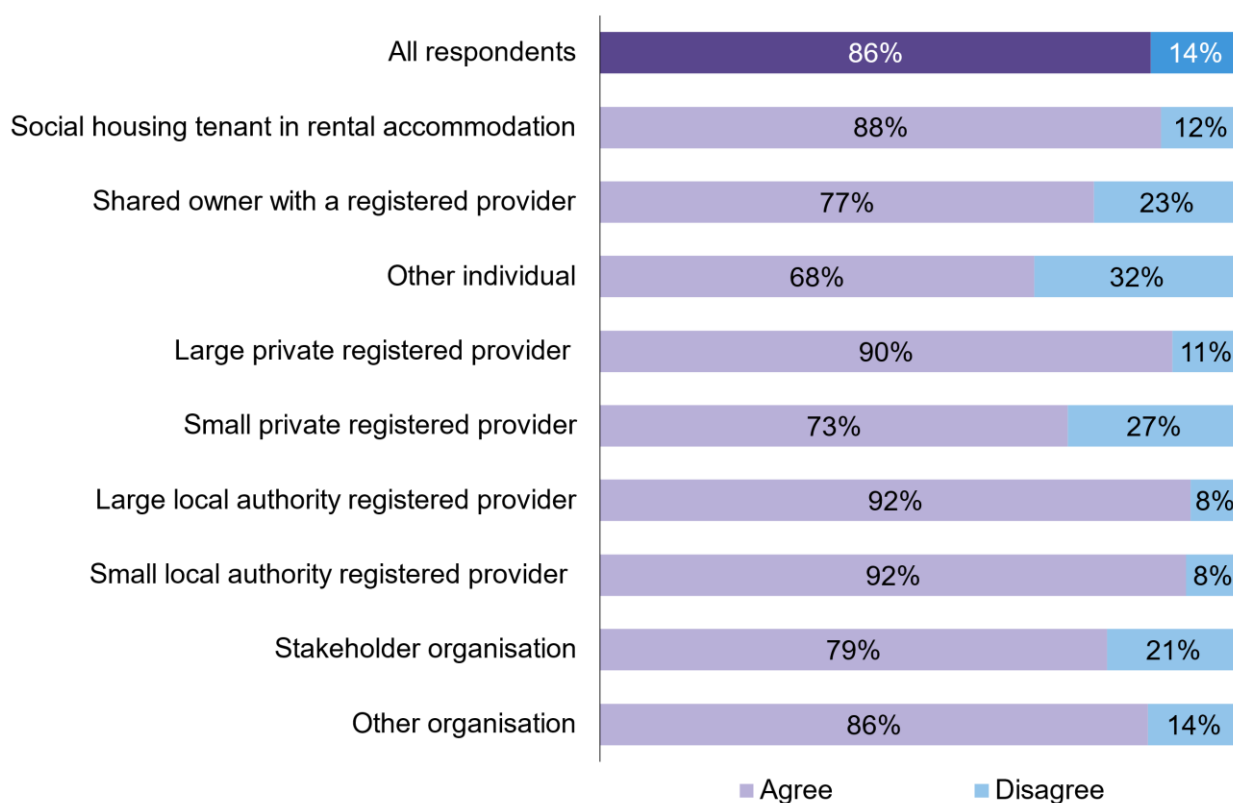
All respondents 86% 14%
Social housing tenant in rental accommodation 88% 12%
Shared owner with a registered provider 77% 23%
Other individual 68% 32%
Large private registered provider 90% 11%
Small private registered provider 73% 27%
Large local authority registered provider 92% 8%
Small local authority registered provider 92% 8%
Stakeholder organisation 79% 21%
Other organisation 86% 14%

Agree Disagree